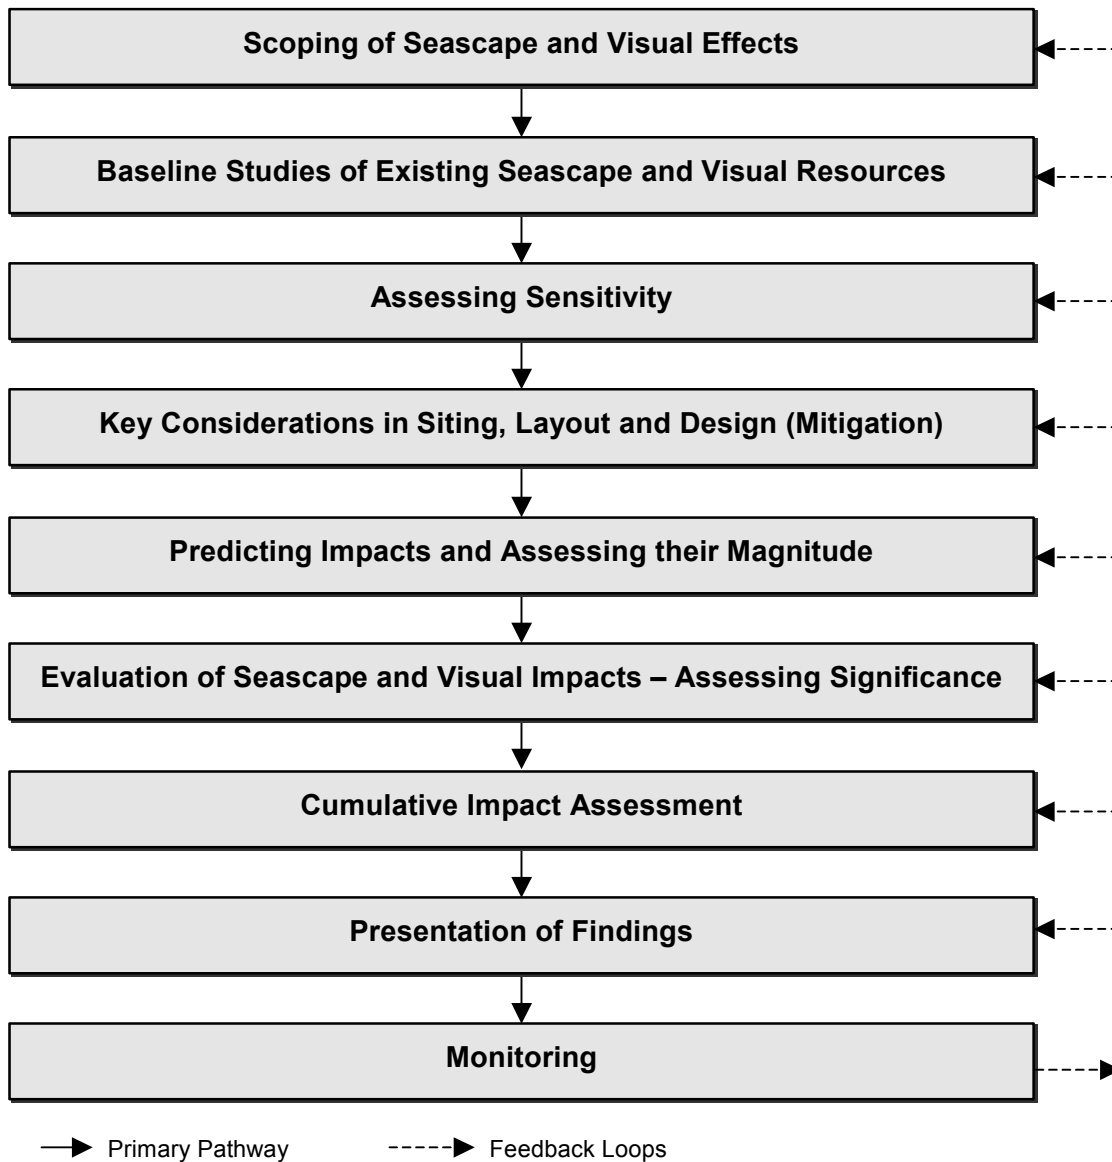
Scoping of Seascape and Visual Effects

Baseline Studies of Existing Seascape and Visual Resources

Assessing Sensitivity

Key Considerations in Siting, Layout and Design (Mitigation)

Predicting Impacts and Assessing their Magnitude

Evaluation of Seascape and Visual Impacts – Assessing Significance

Cumulative Impact Assessment

Presentation of Findings

Monitoring

Primary Pathway

Feedback Loops